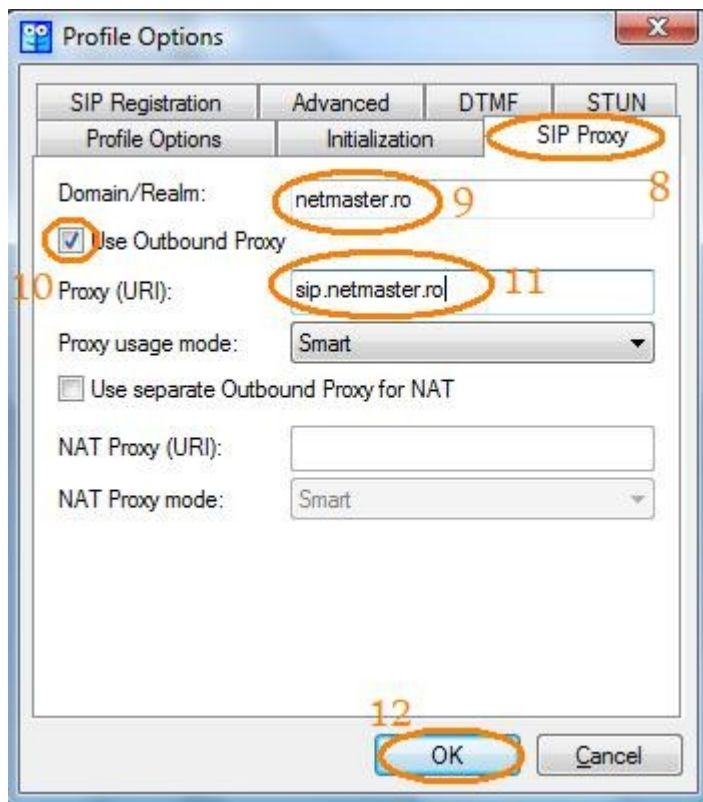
Profile Options

SIP Registration
Advanced
DTMF
STUN
Profile Options
Initialization
SIP Proxy
8

Domain/Realm:
netmaster.ro
9

Use Outbound Proxy
10
Proxy (URI):
sip.netmaster.ro
11

Proxy usage mode:
Smart

Use separate Outbound Proxy for NAT

NAT Proxy (URI):

NAT Proxy mode:
Smart

12
OK
Cancel